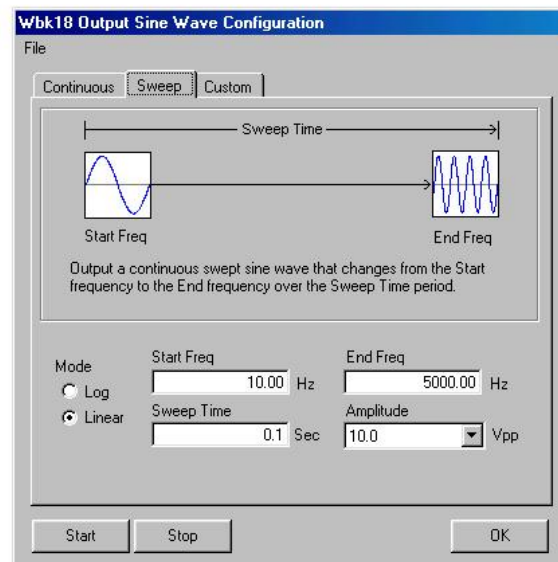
Wbk18 Output Sine Wave Configuration
File

Continuous Sweep Custom

Sweep Time

Start Freq

End Freq

Output a continuous swept sine wave that changes from the Start frequency to the End frequency over the Sweep Time period.

Mode
Log
Linear

Start Freq
10.00 Hz

End Freq
5000.00 Hz

Sweep Time
0.1 Sec

Amplitude
10.0 Vpp

Start Stop OK